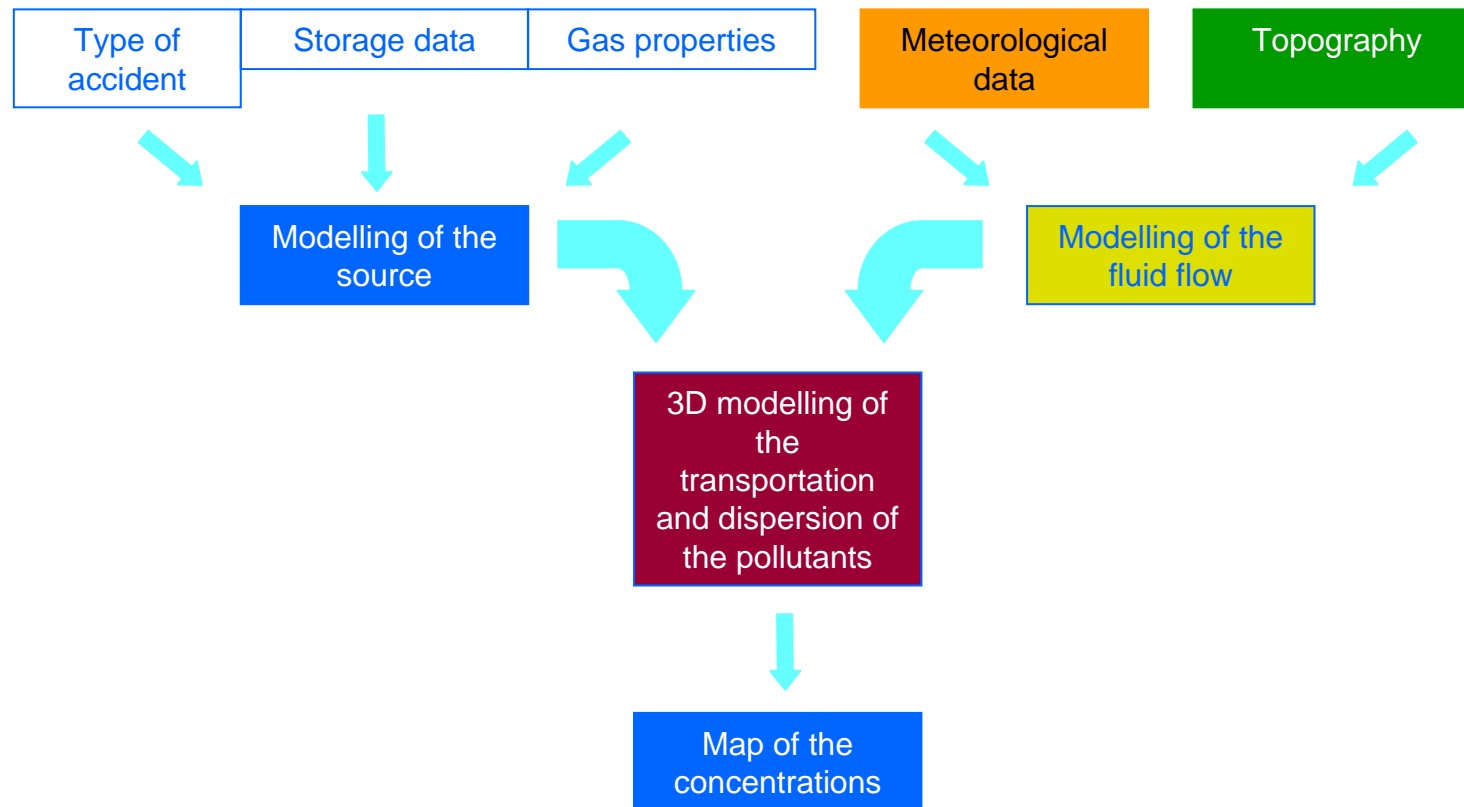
Type of accident

Storage data

Gas properties

Meteorological data

Topography

Modelling of the source

Modelling of the fluid flow

3D modelling of the transportation and dispersion of the pollutants

Map of the concentrations